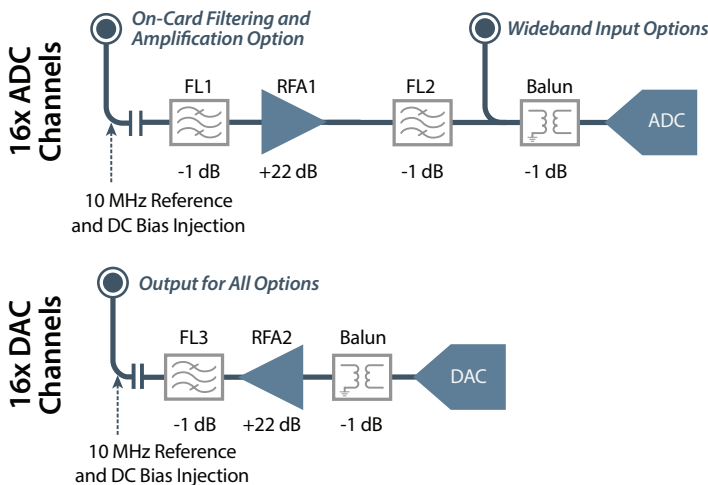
16x ADC Channels

On-Card Filtering and Amplification Option

Wideband Input Options

FL1

RFA1

FL2

Balun

ADC

-1 dB

+22 dB

-1 dB

-1 dB

10 MHz Reference and DC Bias Injection

16x DAC Channels

Output for All Options

FL3

RFA2

Balun

DAC

-1 dB

+22 dB

-1 dB

10 MHz Reference and DC Bias Injection